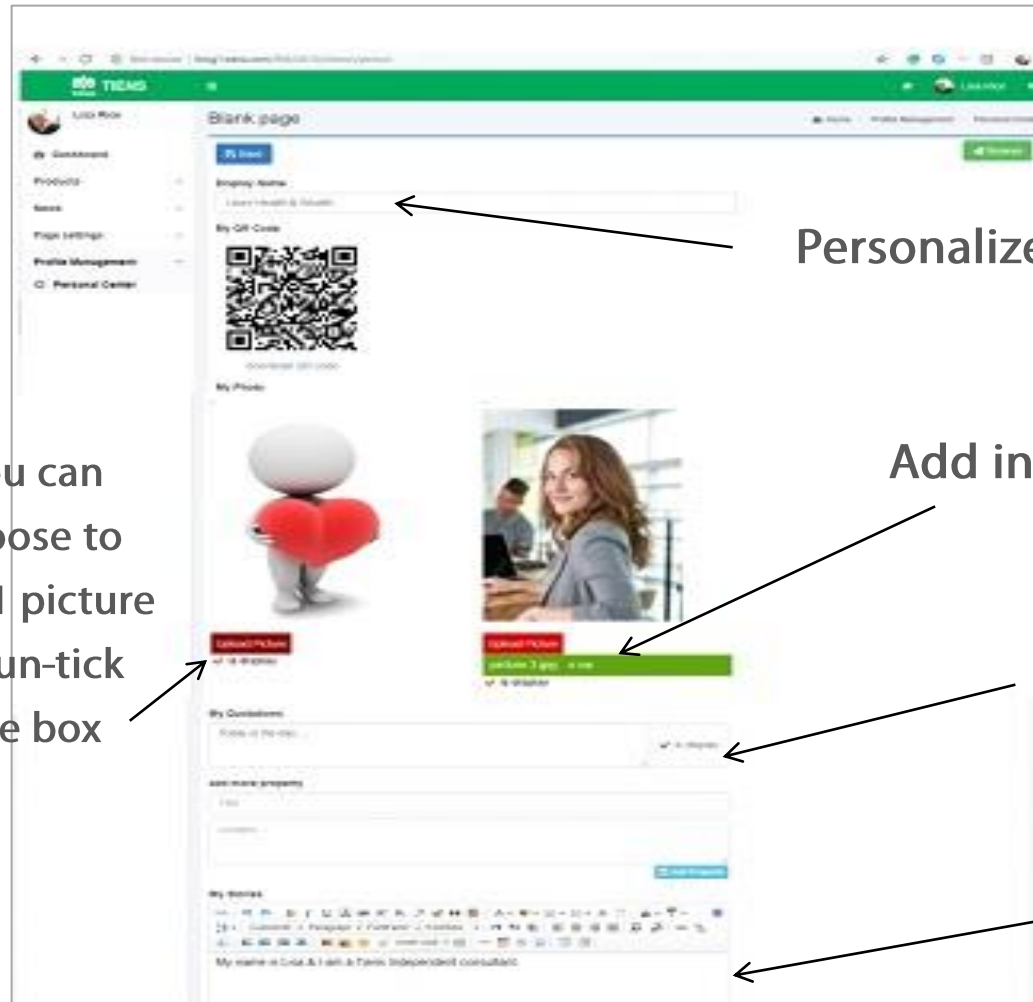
TIENS

Lisa Rice

Dashboard

Products

News

Page settings

Profile Management

Personal Center

Blank page

Save

Display Name

Lisa's Health & Wealth

My QR Code

download QR code

My Photo

Upload Picture

is display

Upload Picture

picture 3.jpg

is display

My Quotations

is display

Add more property

Add Property

My Stories

My name is Lisa & I am a Tiens Independent consultant.

Personalize

Add in

u can

oose to

l picture

un-tick

e box